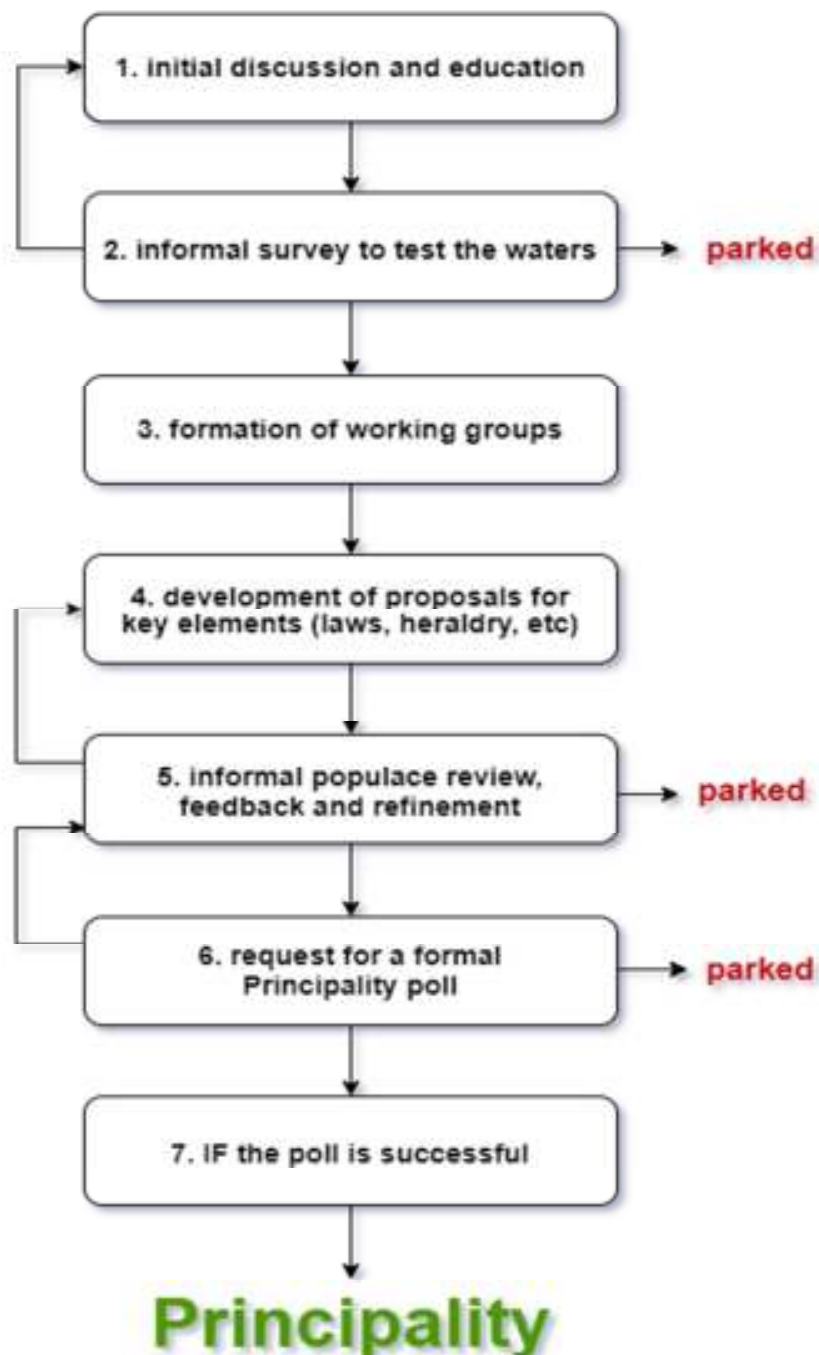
1. initial discussion and education

2. informal survey to test the waters

parked

3. formation of working groups

4. development of proposals for key elements (laws, heraldry, etc)

5. informal populace review, feedback and refinement

parked

6. request for a formal Principality poll

parked

7. IF the poll is successful

Principality